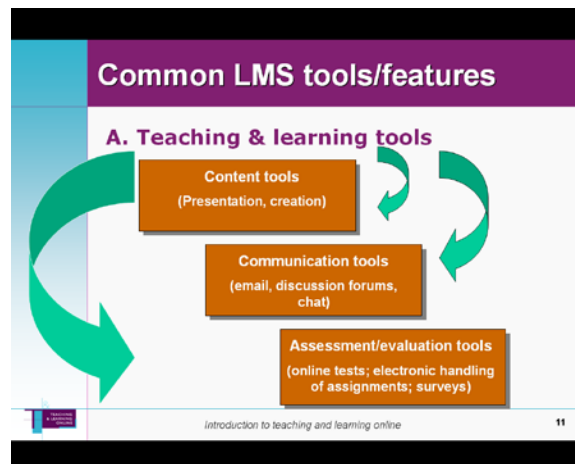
Common LMS tools/features

A. Teaching & learning tools

Content tools
(Presentation, creation)

Communication tools
(email, discussion forums, chat)

Assessment/evaluation tools
(online tests; electronic handling of assignments; surveys)

TEACHING & LEARNING ONLINE

Introduction to teaching and learning online

11